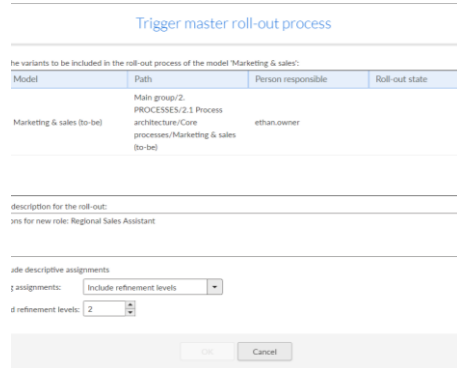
Trigger master roll-out process

he variants to be included in the roll-out process of the model 'Marketing & sales':

| Model | Path | Person responsible | Roll-out state |
|---|---|---|---|
| Marketing & sales (to-be) | Main group/2. PROCESSES/2.1 Process architecture/Core processes/Marketing & sales (to-be) | ethan.owner | |

description for the roll-out:

ons for new role: Regional Sales Assistant

ude descriptive assignments

assignments: Include refinement levels

d refinement levels: 2

OK Cancel